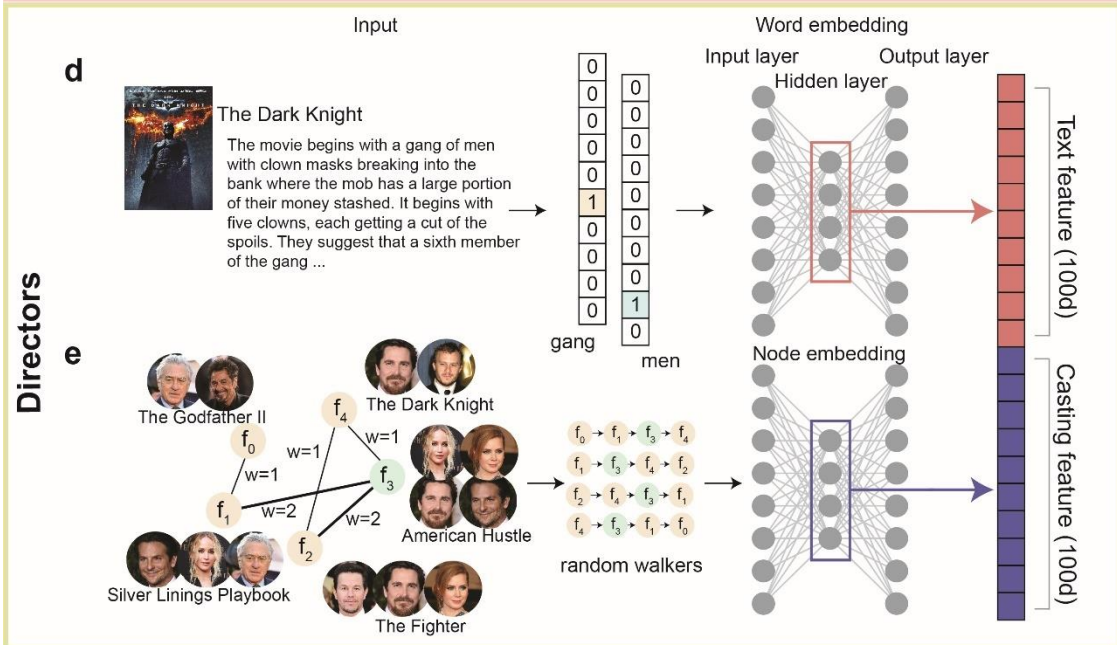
Input

Word embedding

d

Input layer

Output layer

Hidden layer

The Dark Knight

The movie begins with a gang of men with clown masks breaking into the bank where the mob has a large portion of their money stashed. It begins with five clowns, each getting a cut of the spoils. They suggest that a sixth member of the gang ...

| 0 |
|---|
| 0 |
| 0 |
| 0 |
| 1 |
| 0 |
| 0 |
| 0 |
| 0 |

gang

| 0 |
|---|
| 0 |
| 0 |
| 0 |
| 0 |
| 0 |
| 0 |
| 0 |
| 1 |
| 0 |

men

Text feature (100d)

Directors

e

Node embedding

The Dark Knight

The Godfather II

$f_4$

$f_0$

w=1

w=1

w=1

$f_3$

$f_1$

w=2

w=2

$f_2$

American Hustle

$f_0 \rightarrow f_1 \rightarrow f_3 \rightarrow f_4$

$f_1 \rightarrow f_3 \rightarrow f_4 \rightarrow f_2$

$f_2 \rightarrow f_4 \rightarrow f_3 \rightarrow f_1$

$f_4 \rightarrow f_3 \rightarrow f_1 \rightarrow f_0$

random walkers

Casting feature (100d)

Silver Linings Playbook

The Fighter